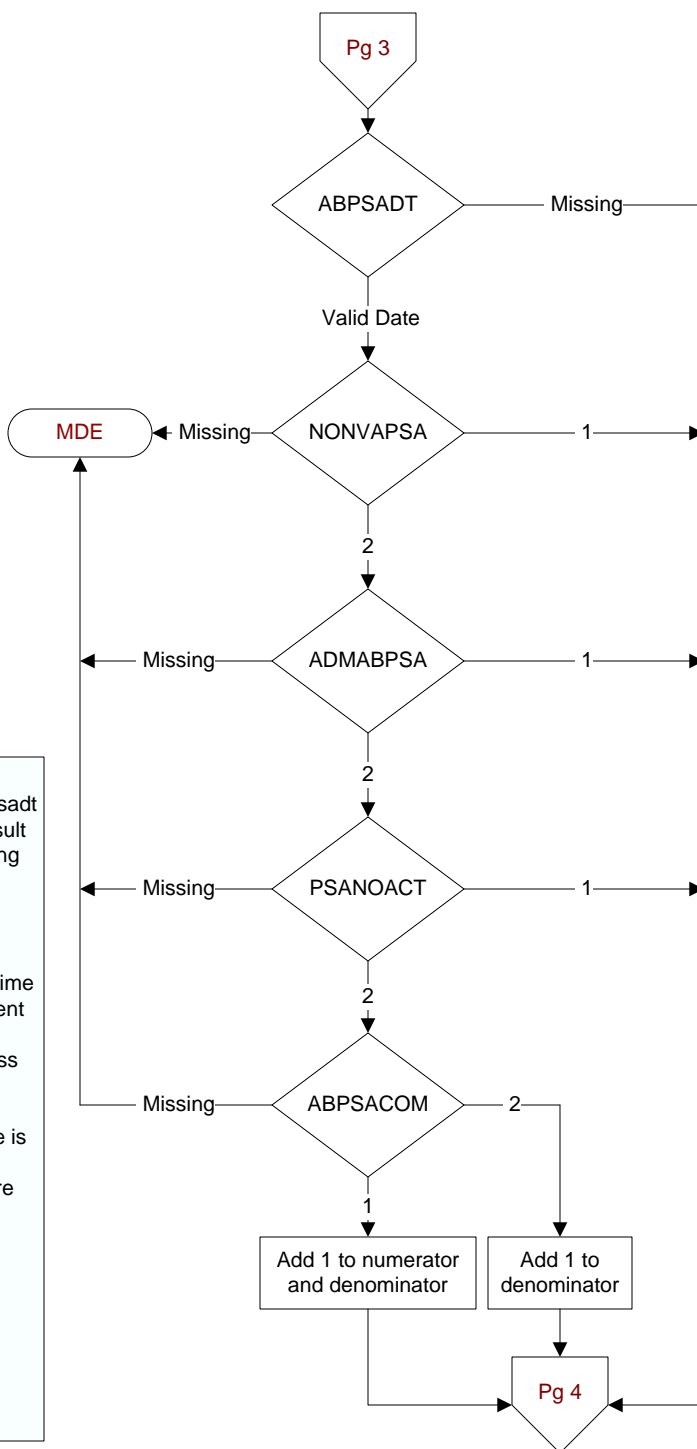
Pg 3

ABPSADT

Missing

Valid Date

MDE

Missing

NONVAPSA

1

2

Missing

ADMABPSA

1

2

Missing

PSANOACT

1

2

Missing

ABPSACOM

2

1

Add 1 to numerator and denominator

Add 1 to denominator

Pg 4

sadt
sult
ng

ime
ent

ss

e is

re